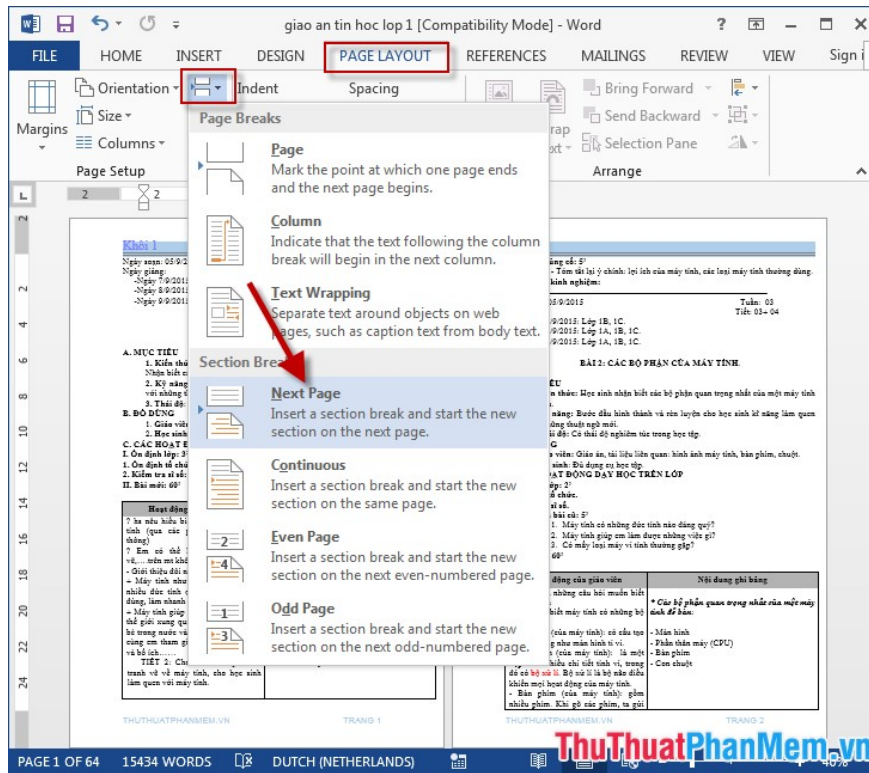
giao an tin hoc lop 1 [Compatibility Mode] - Word

? 

FILE HOME INSERT DESIGN PAGE LAYOUT REFERENCES MAILINGS REVIEW VIEW Sign i

Margins Orientation Size Columns Indent Spacing Bring Forward Send Backward Selection Pane

Page Setup Arrange

Page Breaks

Page
Mark the point at which one page ends and the next page begins.

Column
Indicate that the text following the column break will begin in the next column.

Text Wrapping
Separate text around objects on web pages, such as caption text from body text.

Section Breaks

Next Page
Insert a section break and start the new section on the next page.

Continuous
Insert a section break and start the new section on the same page.

Even Page
Insert a section break and start the new section on the next even-numbered page.

Odd Page
Insert a section break and start the new section on the next odd-numbered page.

Khối 1

BÀI 2: CÁC BỘ PHẬN CỦA MÁY TÍNH.

THUTHUATPHANMEM.VN TRANG 1 THUTHUATPHANMEM.VN TRANG 2

PAGE 1 OF 64 15434 WORDS DUTCH (NETHERLANDS)

ThuThuatPhanMem.vn